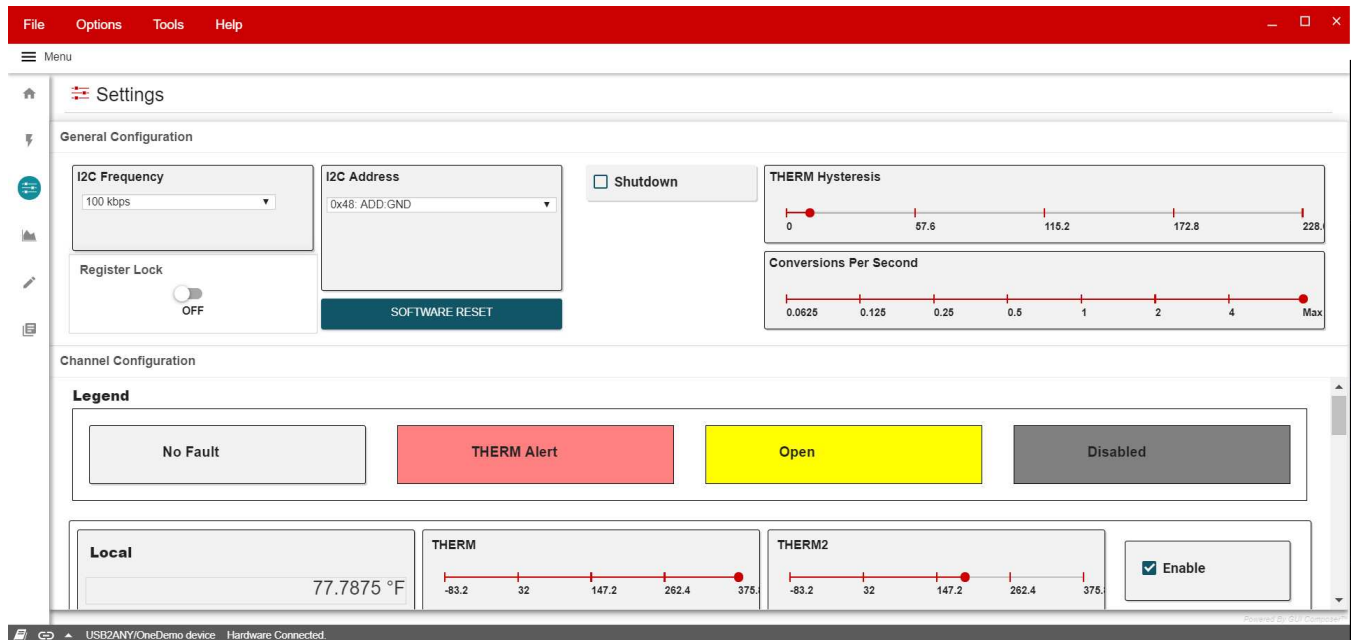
File Options Tools Help

Menu

Settings

General Configuration

I2C Frequency
100 kbps

I2C Address
0x48: ADD:GND

Shutdown

THERM Hysteresis
0 57.6 115.2 172.8 228.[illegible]

Register Lock
OFF

SOFTWARE RESET

Conversions Per Second
0.0625 0.125 0.25 0.5 1 2 4 Max

Channel Configuration

Legend

No Fault

THERM Alert

Open

Disabled

Local
77.7875 °F

THERM
-83.2 32 147.2 262.4 375.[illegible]

THERM2
-83.2 32 147.2 262.4 375.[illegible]

Enable

Powered By GUI Composer

USB2ANY/OneDemo device Hardware Connected.